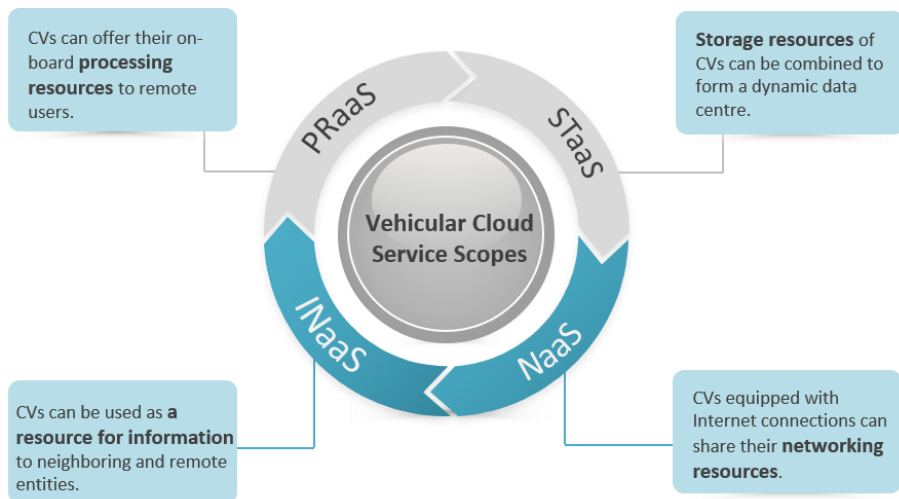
CVs can offer their onboard **processing resources** to remote users.

**Storage resources** of CVs can be combined to form a dynamic data centre.

PRaaS

STaaS

Vehicular Cloud Service Scopes

INaaS

NaaS

CVs can be used as **a resource for information** to neighboring and remote entities.

CVs equipped with Internet connections can share their **networking resources**.